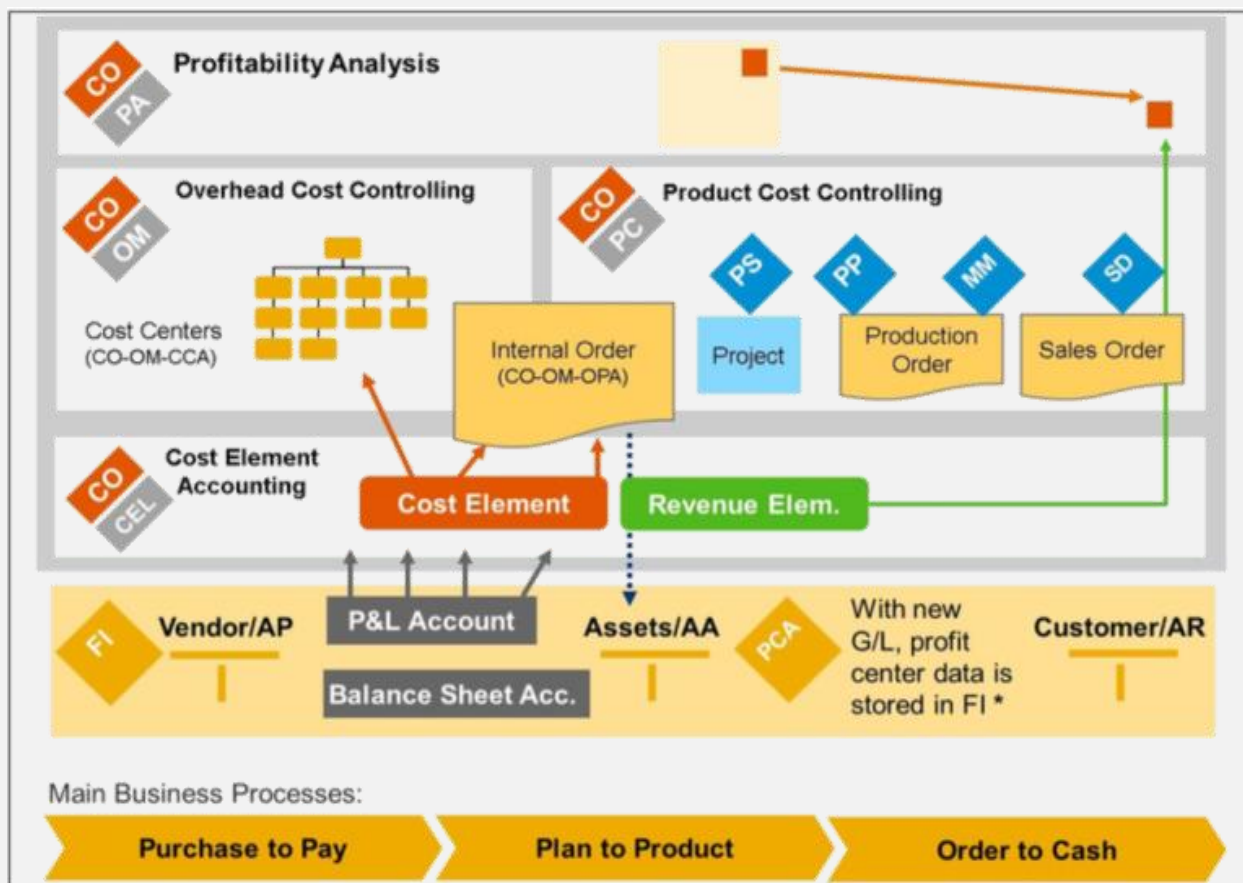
CO PA Profitability Analysis

CO OM Overhead Cost Controlling

Cost Centers (CO-OM-CCA)

Internal Order (CO-OM-OPA)

CO PC Product Cost Controlling

PS PP MM SD

Project

Production Order

Sales Order

CO CEL Cost Element Accounting

Cost Element

Revenue Elem.

FI Vendor/AP

P&L Account

Balance Sheet Acc.

Assets/AA

PCA With new G/L, profit center data is stored in FI *

Customer/AR

Main Business Processes:

Purchase to Pay

Plan to Product

Order to Cash